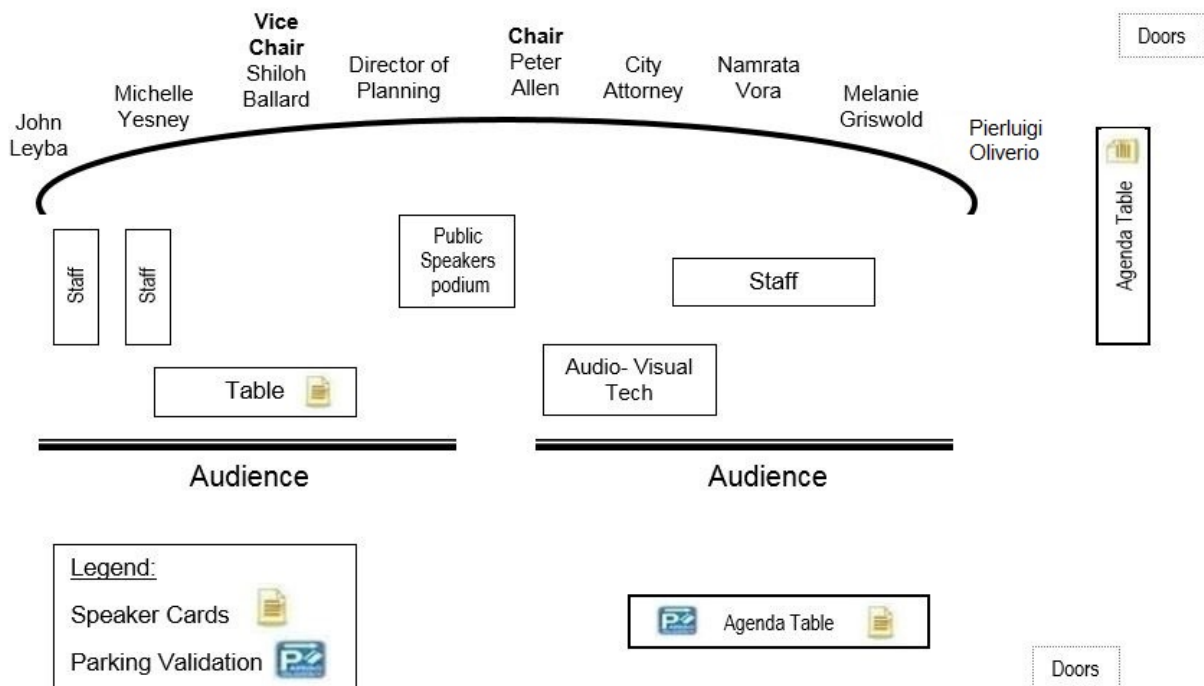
Doors

Vice Chair
Shiloh Ballard

Chair
Peter Allen

Michelle Yesney

Director of Planning

City Attorney

Namrata Vora

Melanie Griswold

John Leyba

Pierluigi Oliverio

Agenda Table

Staff

Staff

Public Speakers podium

Staff

Audio- Visual Tech

Table

Audience

Audience

Legend:
Speaker Cards
Parking Validation

Agenda Table

Doors